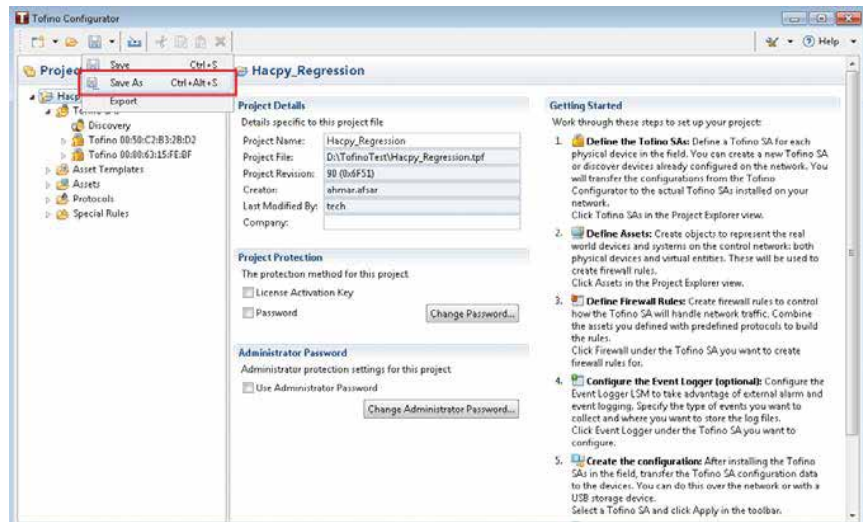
Tofino Configurator

Help

Project

Save Ctrl+S
Save As Ctrl+Alt+S
Export

Hacpy_Regression

Hacp
Discovery
Tofino 00:50:C2:B3:2B:D2
Tofino 00:00:63:15:FE:BF
Asset Templates
Assets
Protocols
Special Rules

Project Details
Details specific to this project file

| Project Name: | Hacpy_Regression |
|---|---|
| Project File: | D:\TofinoTest\Hacpy_Regression.tpf |
| Project Revision: | 90 (0x6F51) |
| Creator: | ahmar.afsar |
| Last Modified By: | tech |
| Company: | |

Project Protection
The protection method for this project
License Activation Key
Password
Change Password...

Administrator Password
Administrator protection settings for this project
Use Administrator Password
Change Administrator Password...

Getting Started
Work through these steps to set up your project:

1. Define the Tofino SAs: Define a Tofino SA for each physical device in the field. You can create a new Tofino SA or discover devices already configured on the network. You will transfer the configurations from the Tofino Configurator to the actual Tofino SAs installed on your network.
Click Tofino SAs in the Project Explorer view.

2. Define Assets: Create objects to represent the real world devices and systems on the control network: both physical devices and virtual entities. These will be used to create firewall rules.
Click Assets in the Project Explorer view.

3. Define Firewall Rules: Create firewall rules to control how the Tofino SA will handle network traffic. Combine the assets you defined with predefined protocols to build the rules.
Click Firewall under the Tofino SA you want to create firewall rules for.

4. Configure the Event Logger (optional): Configure the Event Logger LSM to take advantage of external alarm and event logging. Specify the type of events you want to collect and where you want to store the log files.
Click Event Logger under the Tofino SA you want to configure.

5. Create the configuration: After installing the Tofino SAs in the field, transfer the Tofino SA configuration data to the devices. You can do this over the network or with a USB storage device.
Select a Tofino SA and click Apply in the toolbar.